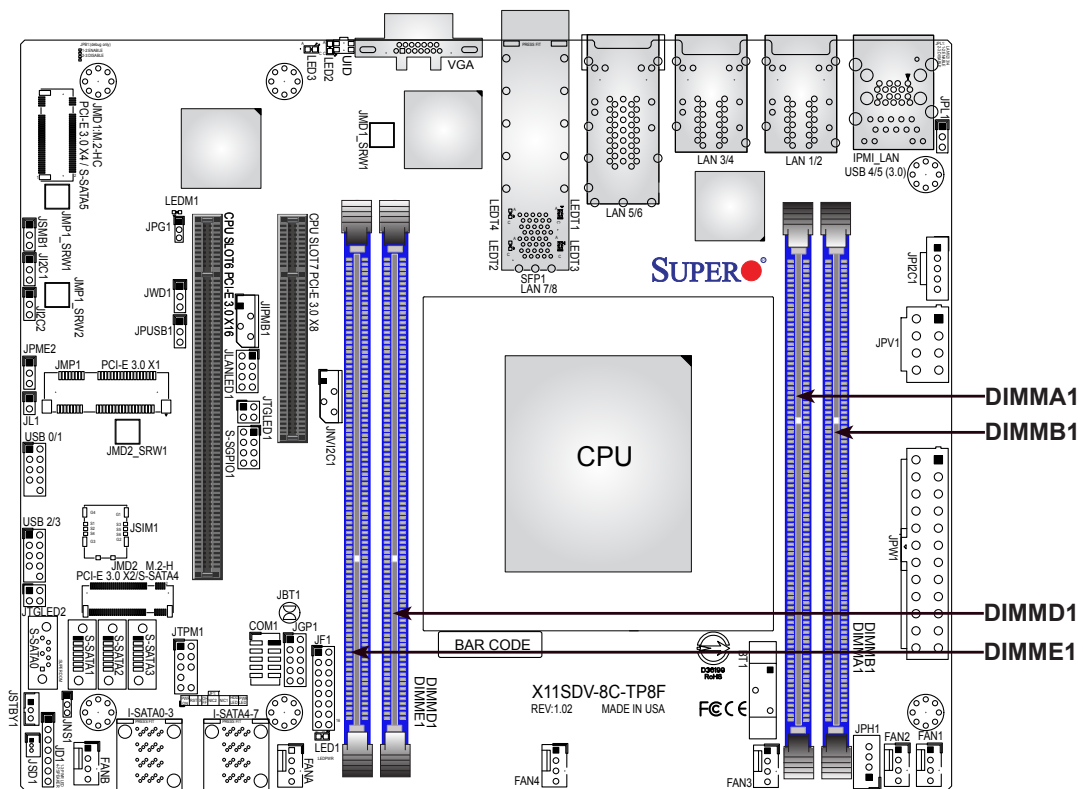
VGA
UID
LED2
LED3
JMD1 M.2-HC
PCI-E 3.0 X4/ S-SATA5
JMD1_SRW1
LAN 5/6
LAN 3/4
LAN 1/2
IPMI_LAN
USB 4/5 (3.0)
JPL1
LED14
LED2
LED1
LED3
SFP1
LAN 7/8
SUPER
JPI2C1
JPV1
JMP1_SRW1
JSMB1_I2C1
JPG1
LEDM1
JMP1_SRW2
JI2C2
JWD1
JPUSB1
CPU SLOT6 PCI-E 3.0 X16
CPU SLOT7 PCI-E 3.0 X8
JIPMB1
JLANLED1
JTGLED1
S-SGPIO1
JNVI2C1
JPME2
JMP1
PCI-E 3.0 X1
JL1
JMD2_SRW1
USB 0/1
CPU
DIMMA1
DIMMB1
JPW1
USB 2/3
JSIM1
JMD2 M.2-H
PCI-E 3.0 X2/S-SATA4
JTGLED2
S-SATA0
S-SATA1
S-SATA2
S-SATA3
JTPM1
COM1
JGP1
JBT1
JF1
BAR CODE
BT1
DIMMD1
DIMME1
DIMMD1
DIMME1
DIMMB1
DIMMA1
X11SDV-8C-TP8F
REV:1.02
MADE IN USA
JSTBY1
JNS1
I-SATA0-3
I-SATA4-7
JSD1
JD1
FANB
FANA
LED1
FAN4
FAN3
JPH1
FAN2
FAN1